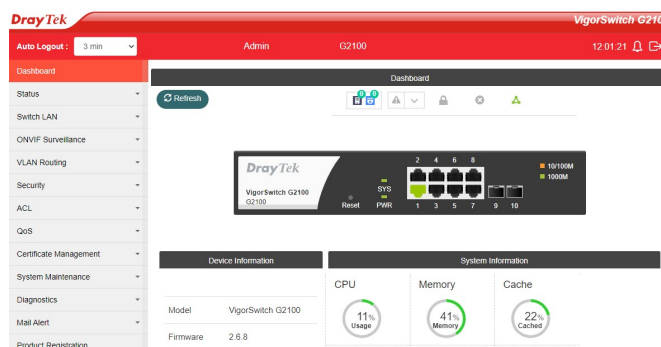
DrayTek

VigorSwitch G210

Auto Logout : 3 min

Admin

G2100

12:01:21

Dashboard

Status

Switch LAN

ONVIF Surveillance

VLAN Routing

Security

ACL

QoS

Certificate Management

System Maintenance

Diagnostics

Mail Alert

Product Registration

Dashboard

Refresh

0

0

DrayTek

VigorSwitch G2100

G2100

Reset

SYS

PWR

2 4 6 8

1 3 5 7 9 10

10/100M

1000M

Device Information

System Information

Model VigorSwitch G2100

Firmware 2.6.8

CPU

11%

Usage

Memory

41%

Memory

Cache

22%

Cached